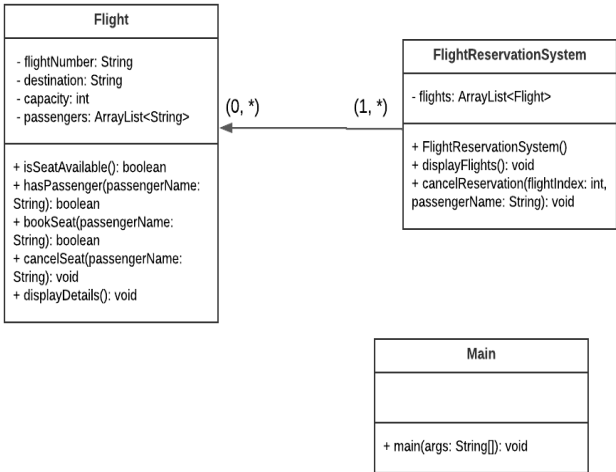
Flight

- flightNumber: String
- destination: String
- capacity: int
- passengers: ArrayList<String>

+ isSeatAvailable(): boolean
+ hasPassenger(passengerName: String): boolean
+ bookSeat(passengerName: String): boolean
+ cancelSeat(passengerName: String): void
+ displayDetails(): void

(0, *)

(1, *)

FlightReservationSystem

- flights: ArrayList<Flight>

+ FlightReservationSystem()
+ displayFlights(): void
+ cancelReservation(flightIndex: int, passengerName: String): void

Main

+ main(args: String[]): void